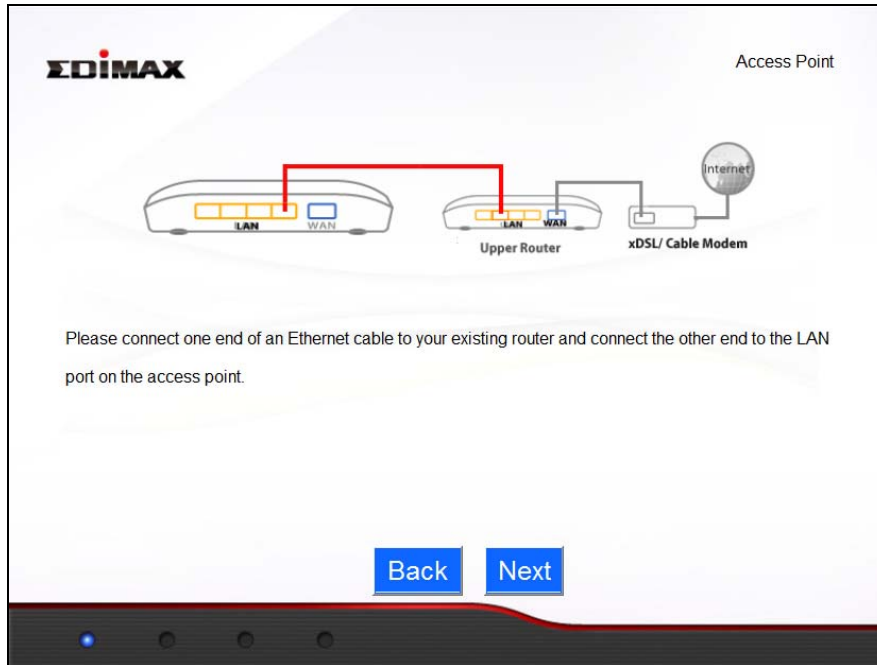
EDIMAX

Access Point

LAN WAN

LAN WAN

Upper Router

xDSL/ Cable Modem

Internet

Please connect one end of an Ethernet cable to your existing router and connect the other end to the LAN port on the access point.

Back Next